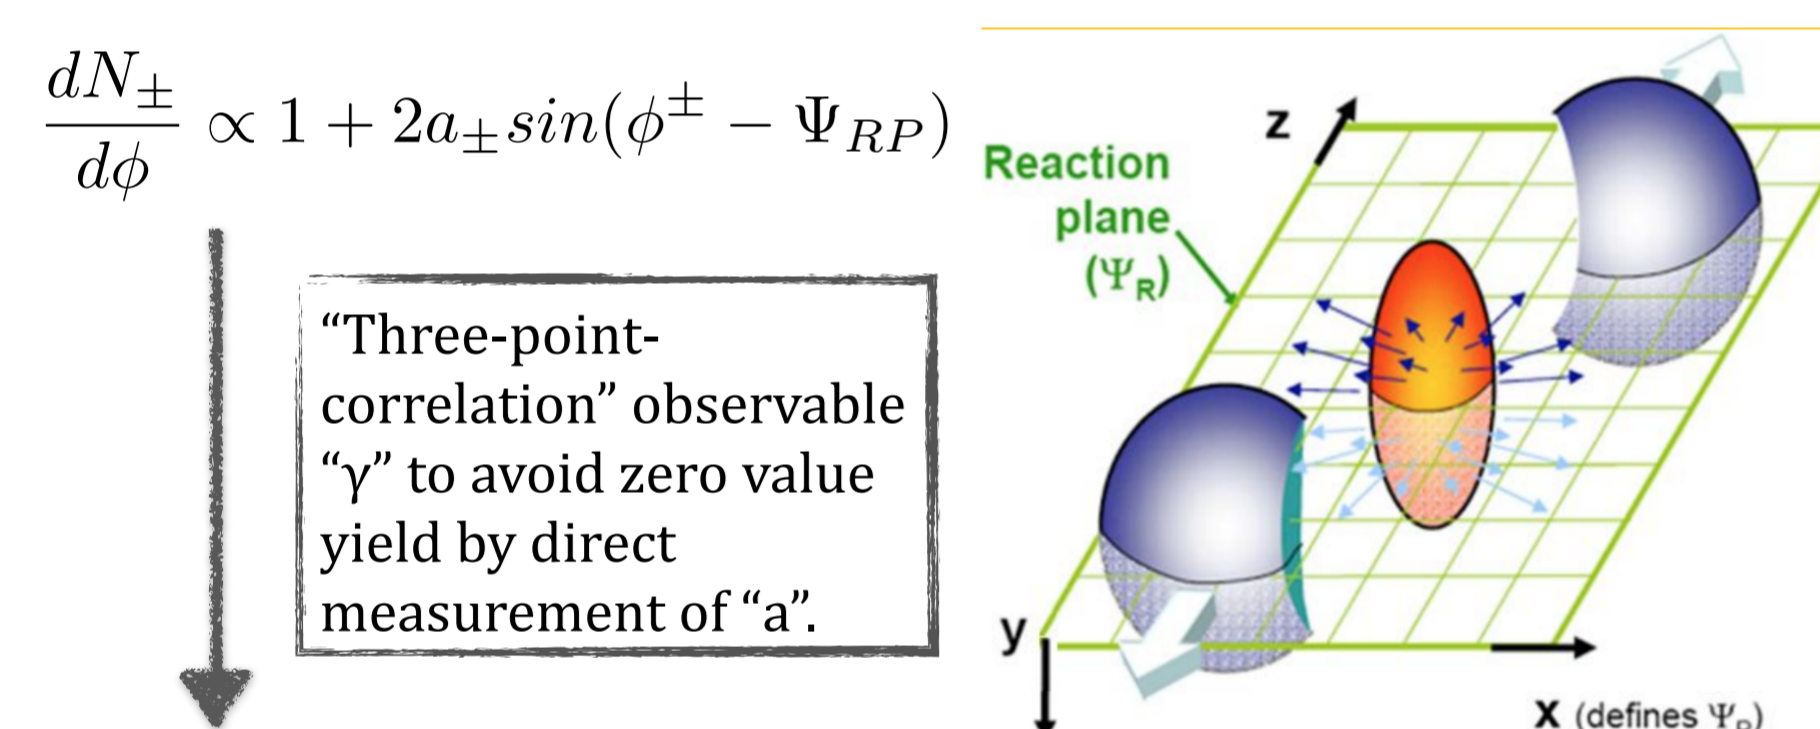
$\frac{dN_{\pm}}{d\phi} \propto 1 + 2a_{\pm}sin(\phi^{\pm} - \Psi_{RP})$

"Three-point-correlation" observable "γ" to avoid zero value yield by direct measurement of "a".

z

Reaction plane ($\Psi_R$)

y

x (defines $\Psi_R$)